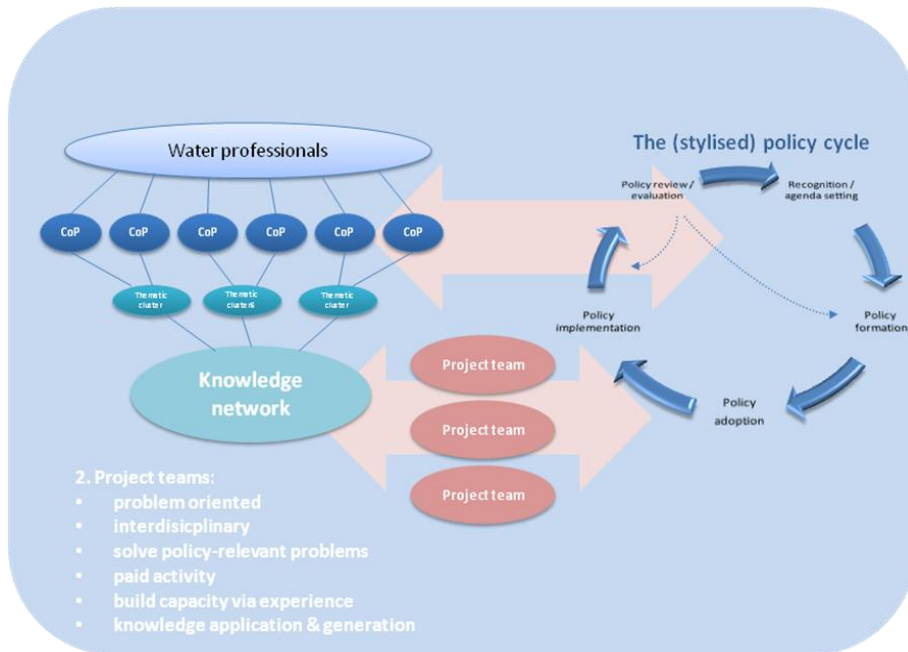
Water professionals

CoP CoP CoP CoP CoP CoP

Thematic cluster
Thematic cluster6
Thematic cluster

Knowledge network

Project team
Project team
Project team

The (stylised) policy cycle

Policy review / evaluation

Recognition / agenda setting

Policy formation

Policy adoption

Policy implementation

2. Project teams:
• problem oriented
• interdisicplinary
• solve policy-relevant problems
• paid activity
• build capacity via experience
• knowledge application & generation